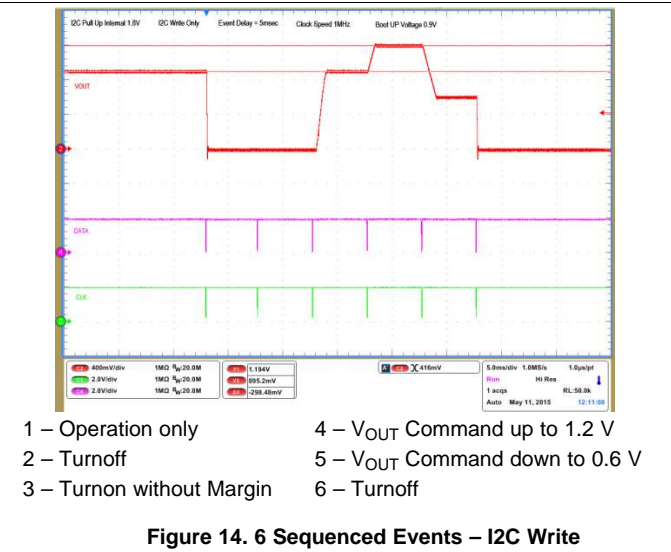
I2C Pull Up Internal 1.8V I2C Write Only Event Delay = 5msec Clock Speed 1MHz Boot UP Voltage 0.9V

VOUT

DATA

CLK

C1 400mV/div 1MΩ $B_W$:20.0M
C3 2.0V/div 1MΩ $B_W$:20.0M
C4 2.0V/div 1MΩ $B_W$:20.0M

1.194V
895.2mV
-298.48mV

A C1 ╳ 416mV

5.0ms/div 1.0MS/s 1.0μs/pt
Run Hi Res
1 acqs RL:50.0k
Auto May 11, 2015 12:11:08

1 – Operation only
2 – Turnoff
3 – Turnon without Margin

4 – $V_{OUT}$ Command up to 1.2 V
5 – $V_{OUT}$ Command down to 0.6 V
6 – Turnoff

Figure 14. 6 Sequenced Events – I2C Write